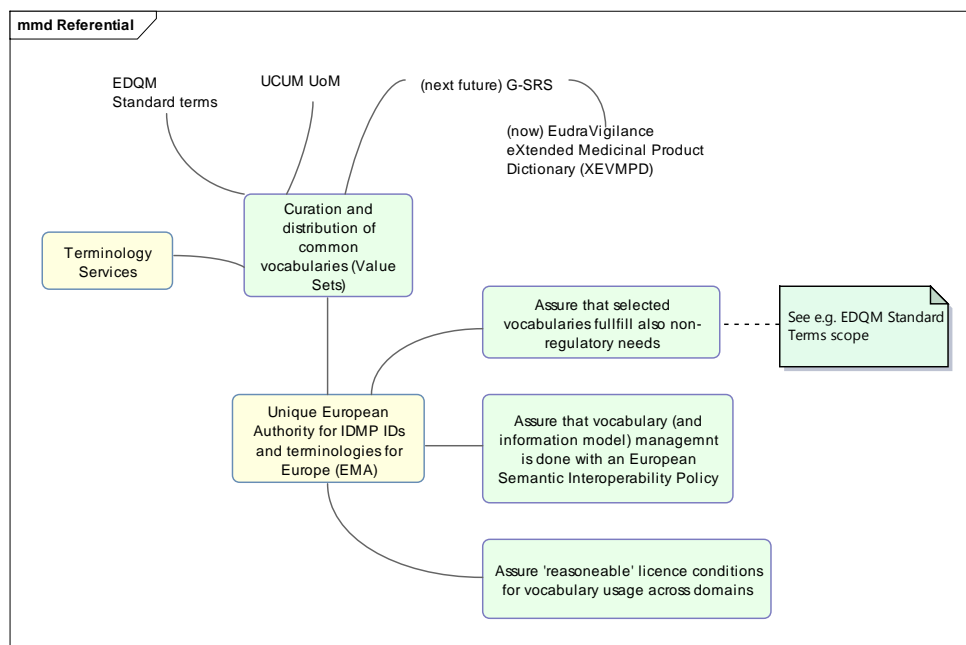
mmd Referential

EDQM Standard terms

UCUM UoM

(next future) G-SRS

(now) EudraVigilance eXtended Medicinal Product Dictionary (XEVMPD)

Terminology Services

Curation and distribution of common vocabularies (Value Sets)

Assure that selected vocabularies fullfill also non-regulatory needs

See e.g. EDQM Standard Terms scope

Unique European Authority for IDMP IDs and terminologies for Europe (EMA)

Assure that vocabulary (and information model) managemnt is done with an European Semantic Interoperability Policy

Assure 'reasoneable' licence conditions for vocabulary usage across domains